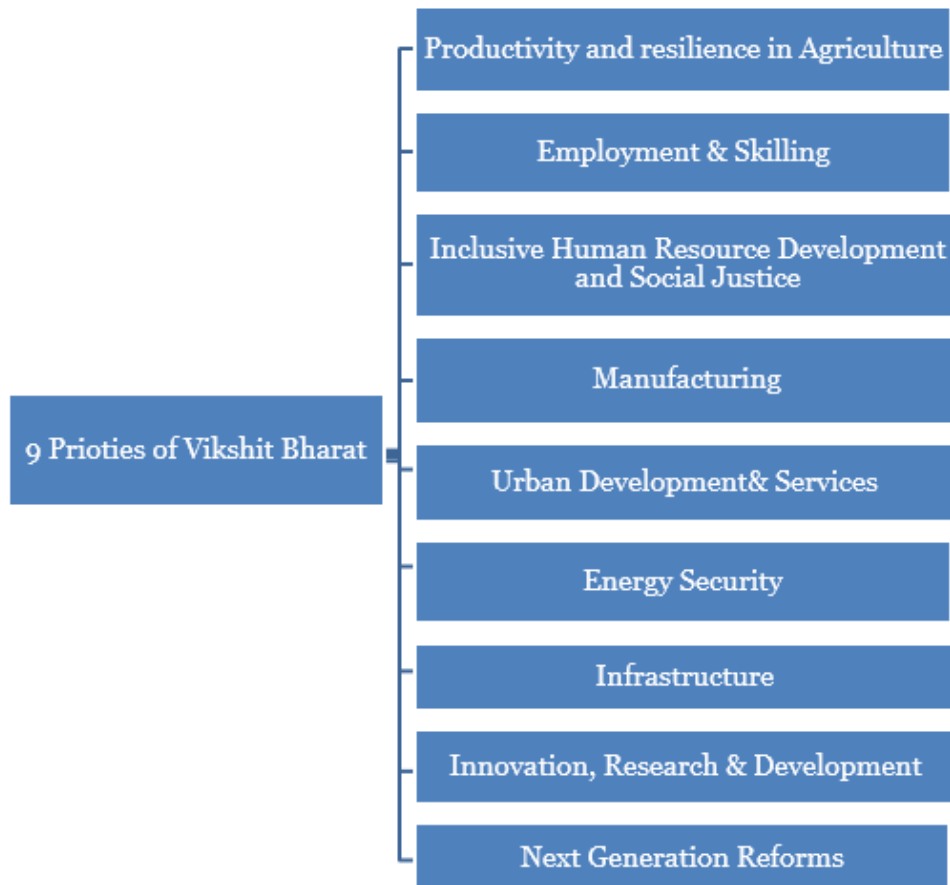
9 Prioties of Vikshit Bharat

Productivity and resilience in Agriculture

Employment & Skilling

Inclusive Human Resource Development and Social Justice

Manufacturing

Urban Development& Services

Energy Security

Infrastructure

Innovation, Research & Development

Next Generation Reforms